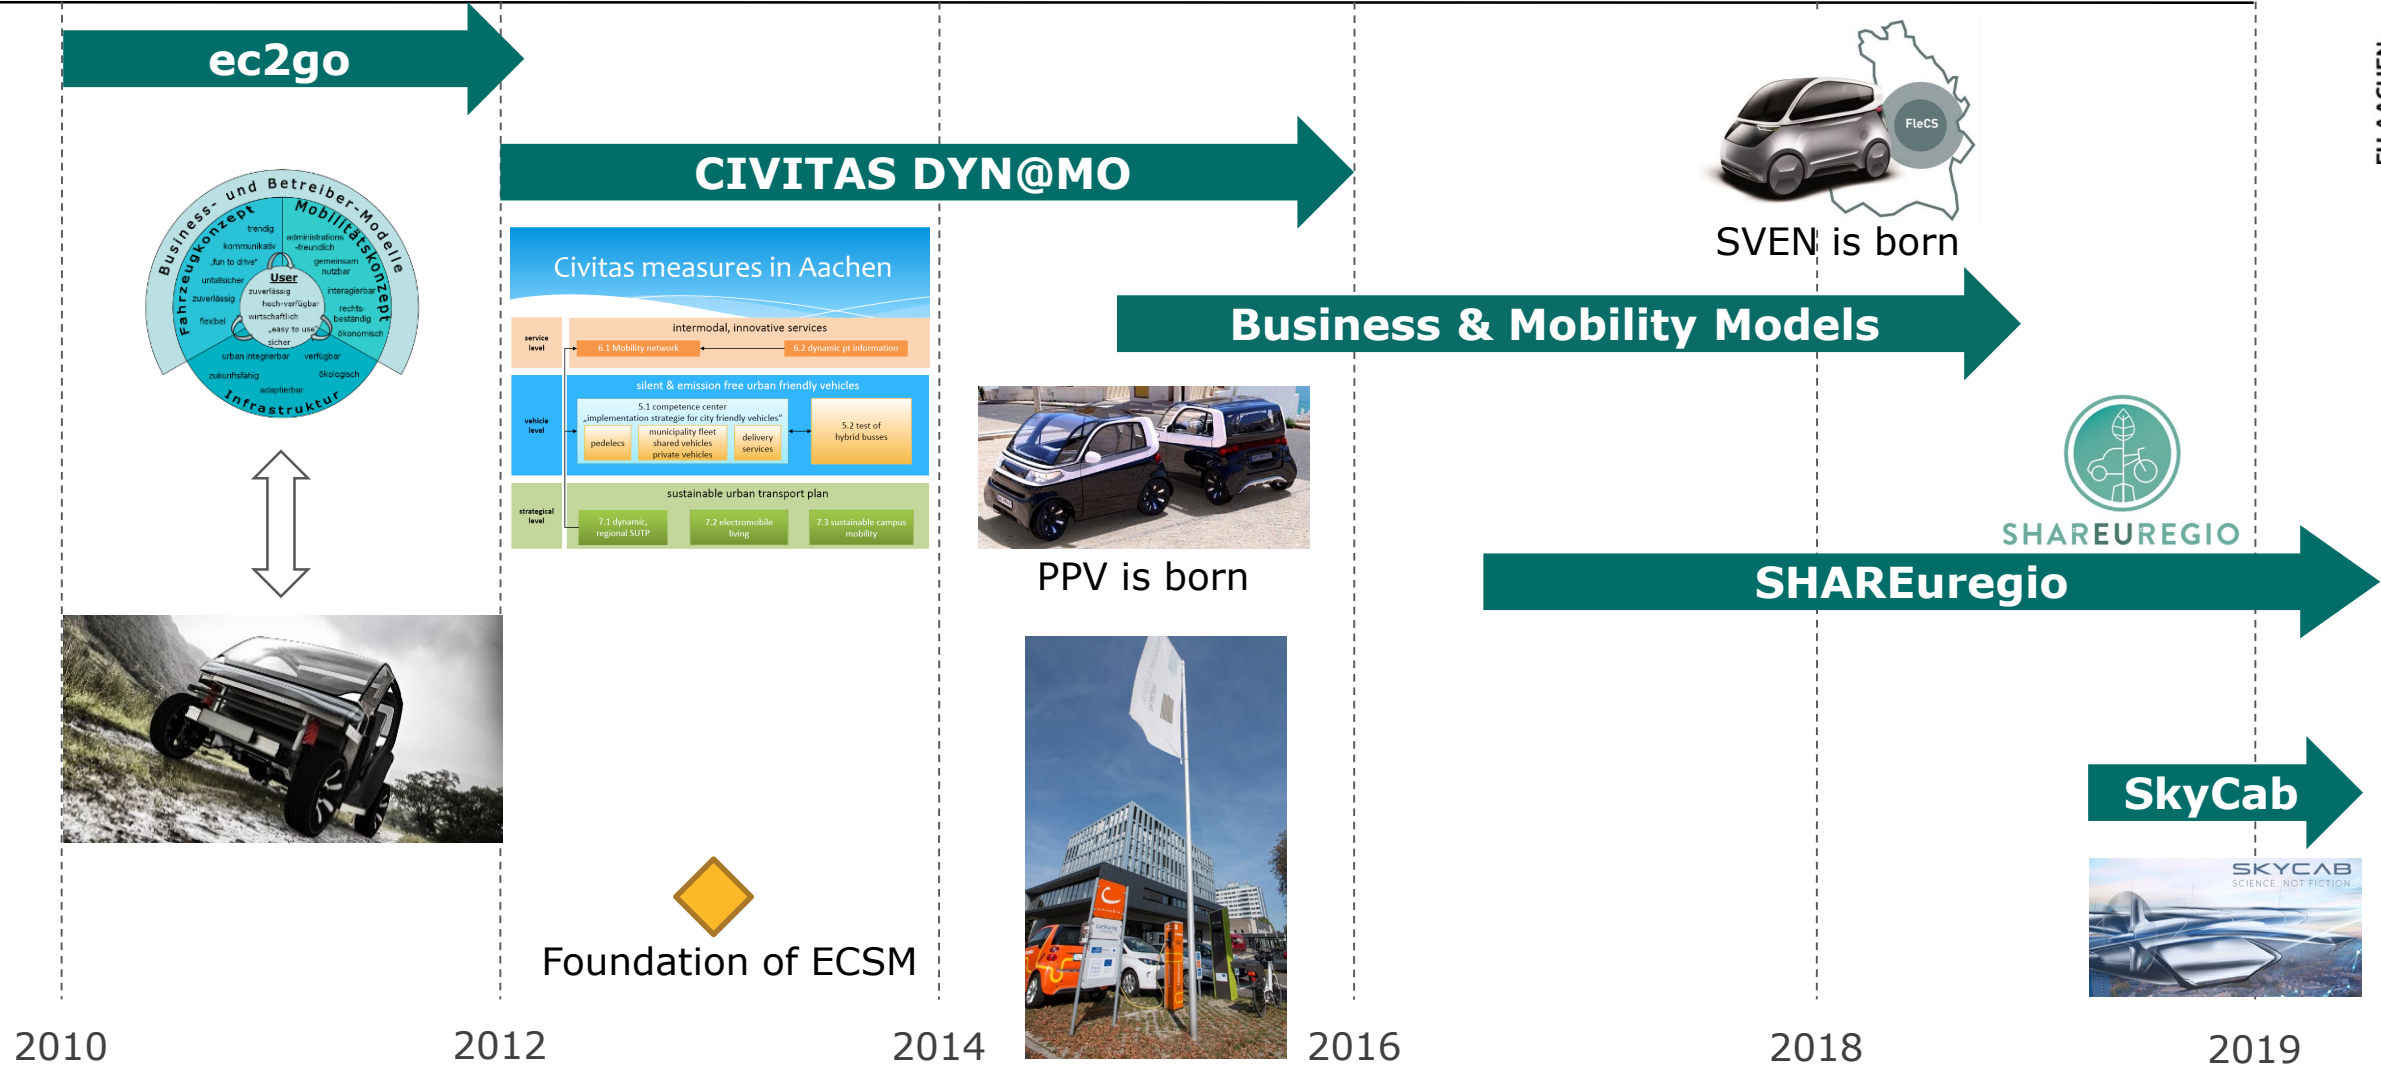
ec2go

CIVITAS DYN@MO

FleCS

SVEN is born

Business & Mobility Models

Business- und Betreiber-Modelle
Fahrzeugkonzept
Mobilitätskonzept
Infrastruktur
User
trendig
kommunikativ
„fun to drive"
unfallsicher
zuverlässig
flexibel
administrations-freundlich
gemeinsam nutzbar
interagierbar
rechts-beständig
ökonomisch
zuverlässig
hoch-verfügbar
wirtschaftlich
„easy to use"
sicher
urban integrierbar
verfügbar
zukunftsfähig
ökologisch
adaptierbar

Civitas measures in Aachen
service level
intermodal, innovative services
6.1 Mobility network
6.2 dynamic pt information
vehicle level
silent & emission free urban friendly vehicles
5.1 competence center „implementation strategie for city friendly vehicles"
pedelecs
municipality fleet shared vehicles private vehicles
delivery services
5.2 test of hybrid busses
strategical level
sustainable urban transport plan
7.1 dynamic, regional SUTP
7.2 electromobile living
7.3 sustainable campus mobility

PPV is born

SHAREUREGIO

SHAREuregio

SkyCab

SKYCAB
SCIENCE. NOT FICTION

Foundation of ECSM

2010

2012

2014

2016

2018

2019